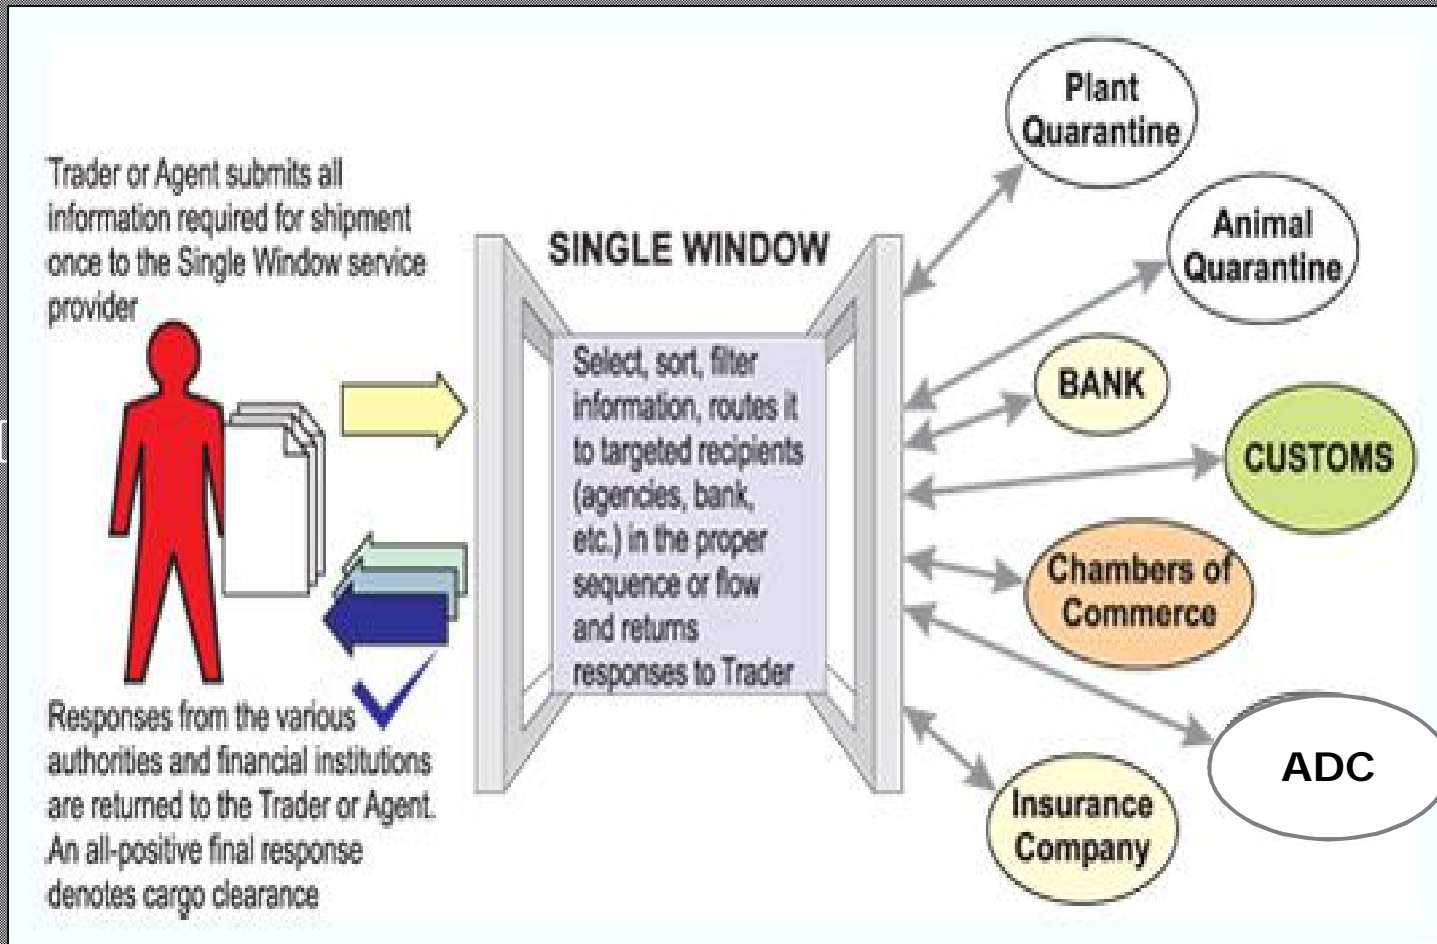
Trader or Agent submits all information required for shipment once to the Single Window service provider

SINGLE WINDOW

Select, sort, filter information, routes it to targeted recipients (agencies, bank, etc.) in the proper sequence or flow and returns responses to Trader

Responses from the various authorities and financial institutions are returned to the Trader or Agent. An all-positive final response denotes cargo clearance

Plant Quarantine

Animal Quarantine

BANK

CUSTOMS

Chambers of Commerce

ADC

Insurance Company